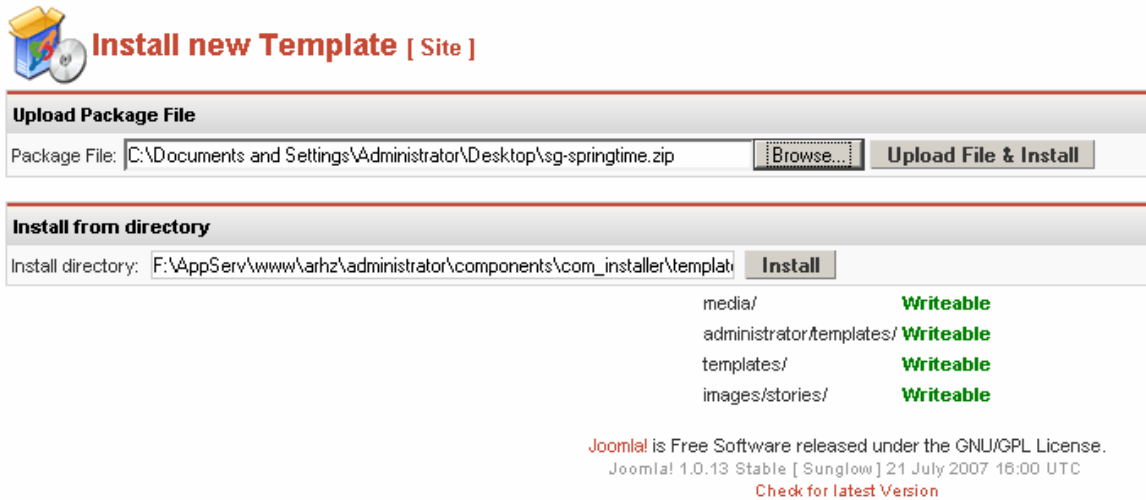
Install new Template [ Site ]

Upload Package File

Package File: C:\Documents and Settings\Administrator\Desktop\sg-springtime.zip Browse... Upload File & Install

Install from directory

Install directory: F:\AppServ\www\arhz\administrator\components\com_installer\templat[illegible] Install

| | |
|---|---|
| media/ | Writeable |
| administrator/templates/ | Writeable |
| templates/ | Writeable |
| images/stories/ | Writeable |

Joomla! is Free Software released under the GNU/GPL License.
Joomla! 1.0.13 Stable [ Sunglow ] 21 July 2007 16:00 UTC
Check for latest Version